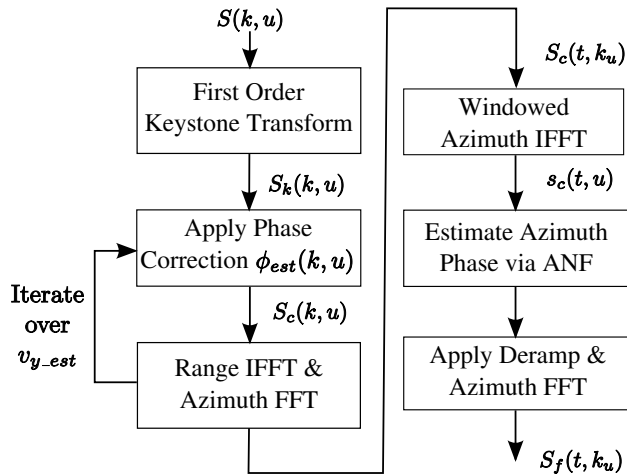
$S(k,u)$

First Order Keystone Transform

$S_k(k,u)$

Apply Phase Correction $\phi_{est}(k,u)$

Iterate over $v_{y\_est}$

$S_c(k,u)$

Range IFFT & Azimuth FFT

$S_c(t,k_u)$

Windowed Azimuth IFFT

$s_c(t,u)$

Estimate Azimuth Phase via ANF

Apply Deramp & Azimuth FFT

$S_f(t,k_u)$